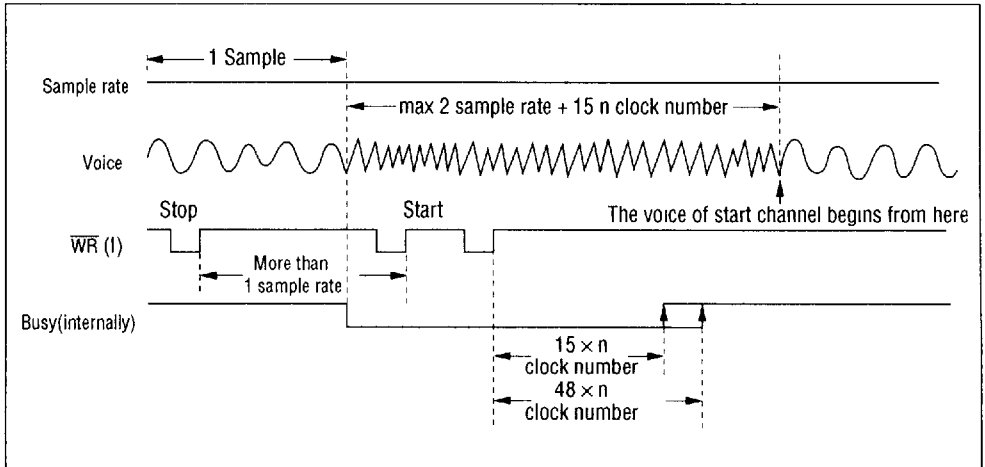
1 Sample

Sample rate

max 2 sample rate + 15 n clock number

Voice

Stop

Start

The voice of start channel begins from here

$\overline{WR}$ (I)

More than 1 sample rate

Busy(internally)

$15 \times n$ clock number

$48 \times n$ clock number